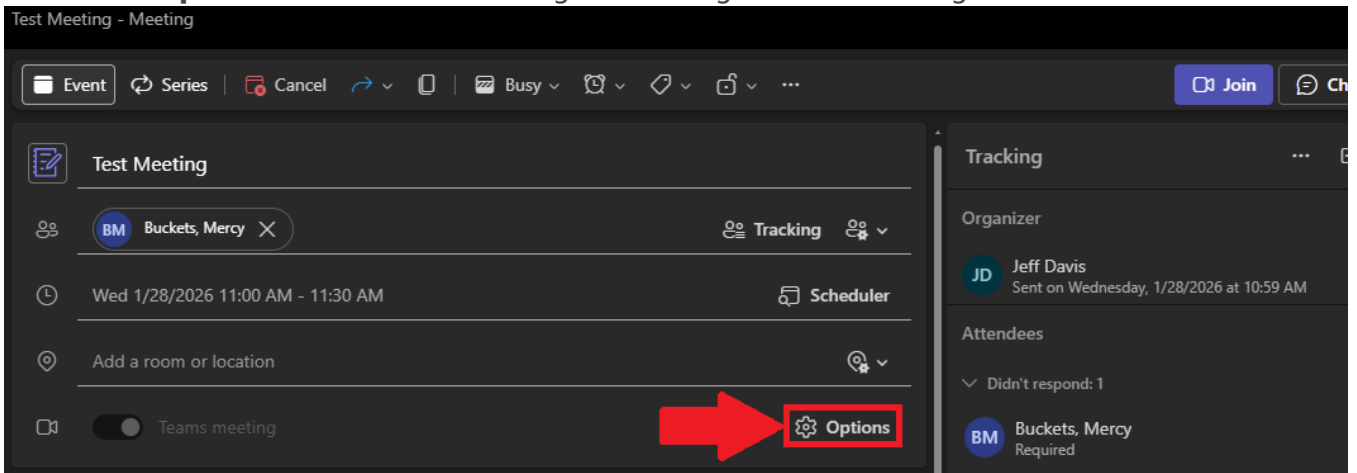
Test Meeting - Meeting

Event | Series | Cancel | Busy | ··· | Join | Ch

Test Meeting

BM Buckets, Mercy

Tracking

Wed 1/28/2026 11:00 AM - 11:30 AM

Scheduler

Add a room or location

Teams meeting

Options

Tracking ···

Organizer

JD Jeff Davis
Sent on Wednesday, 1/28/2026 at 10:59 AM

Attendees

Didn't respond: 1

BM Buckets, Mercy
Required